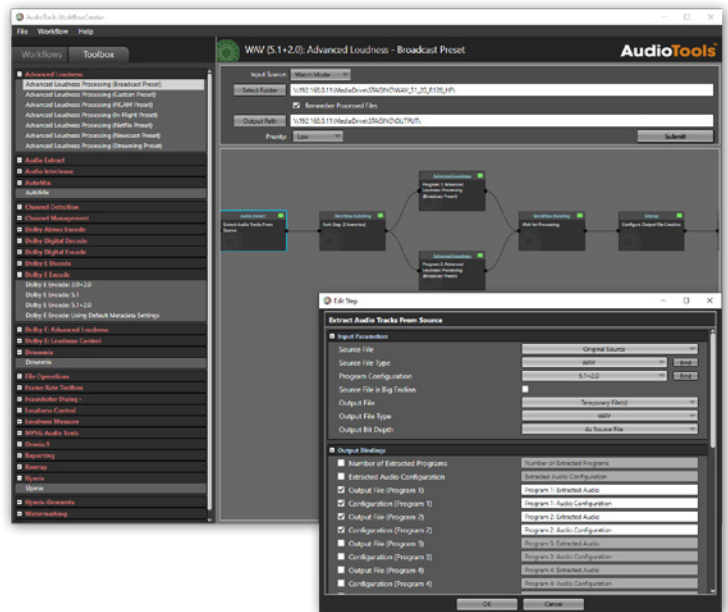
AudioTools WorkflowCreator

File Workflow Help

Workflows Toolbox

WAV (5.1+2.0): Advanced Loudness - Broadcast Preset

AudioTools

Advanced Loudness
Advanced Loudness Processing (Broadcast Preset)
Advanced Loudness Processing (Custom Preset)
Advanced Loudness Processing (FICAM Preset)
Advanced Loudness Processing (In-Flight Preset)
Advanced Loudness Processing (Netflix Preset)
Advanced Loudness Processing (Newscast Preset)
Advanced Loudness Processing (Streaming Preset)
Audio Extract
Audio Interleave
AutoMix
AutoMix
Channel Detection
Channel Management
Dolby Atmos Encode
Dolby Digital Decode
Dolby Digital Encode
Dolby E Decode
Dolby E Encode
Dolby E Encode: 2.0+2.0
Dolby E Encode: 5.1
Dolby E Encode: 5.1+2.0
Dolby E Encode: Using Default Metadata Settings
Dolby E: Advanced Loudness
Dolby E: Loudness Control
Downmix
Downmix
File Operations
Frame Rate Toolbox
Framebuilder Dialog -
Loudness Control
Loudness Measure
MPEG Audio Tools
Omnia.9
Reporting
Rewrap
Upmix
Upmix
Upmix-Downmix
Watermarking

Input Source: Watch Mode
Select Folder \\192.168.0.11\MediaDrive\STAGING\WAV_51_20_EXDB_HP\
Remember Processed Files
Output Path \\192.168.0.11\MediaDrive\STAGING\OUTPUT\
Priority: Low
Submit

Audio Extract
Extract Audio Tracks From Source

Workflow Branching
Fork Step (2 branches)

Advanced Loudness
Program 1: Advanced Loudness Processing (Broadcast Preset)

Advanced Loudness
Program 2: Advanced Loudness Processing (Broadcast Preset)

Workflow Branching
Wait for Processing

Interop
Configure Output File Creation

Edit Step

Extract Audio Tracks From Source

Input Parameters
Source File | Original Source
Source File Type | WAV | Bind
Program Configuration | 5.1+2.0 | Bind
Source File is Big Endian
Output File | Temporary File(s)
Output File Type | WAV
Output Bit Depth | As Source File

Output Bindings
Number of Extracted Programs | Number of Extracted Programs
Extracted Audio Configuration | Extracted Audio Configuration
Output File (Program 1) | Program 1: Extracted Audio
Configuration (Program 1) | Program 1: Audio Configuration
Output File (Program 2) | Program 2: Extracted Audio
Configuration (Program 2) | Program 2: Audio Configuration
Output File (Program 3) | Program 3: Extracted Audio
Configuration (Program 3) | Program 3: Audio Configuration
Output File (Program 4) | Program 4: Extracted Audio
Configuration (Program 4) | Program 4: Audio Configuration

OK Cancel